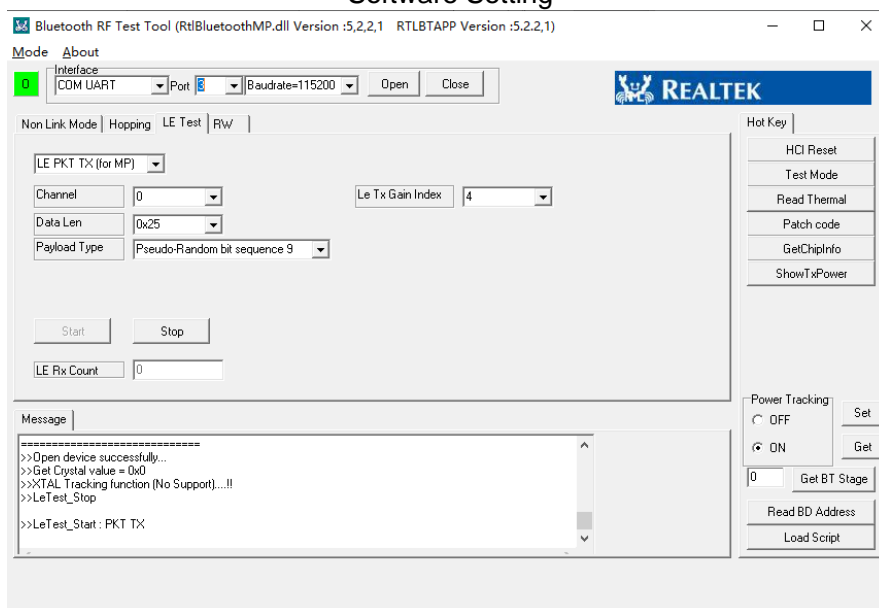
Software Setting

Bluetooth RF Test Tool (RtlBluetoothMP.dll Version :5,2,2,1 RTLBTAPP Version :5.2.2,1)

Mode About

0

Interface
COM UART Port 3 Baudrate=115200 Open Close

REALTEK

Non Link Mode | Hopping | LE Test | RW

LE PKT TX (for MP)

Channel 0

Le Tx Gain Index 4

Data Len 0x25

Payload Type Pseudo-Random bit sequence 9

Start Stop

LE Rx Count 0

Hot Key

HCI Reset
Test Mode
Read Thermal
Patch code
GetChipInfo
ShowTxPower

Message

==============================
>>Open device successfully...
>>Get Crystal value = 0x0
>>XTAL Tracking function (No Support)....!!
>>LeTest_Stop

>>LeTest_Start : PKT TX

Power Tracking
OFF
ON

Set
Get

0 Get BT Stage

Read BD Address
Load Script